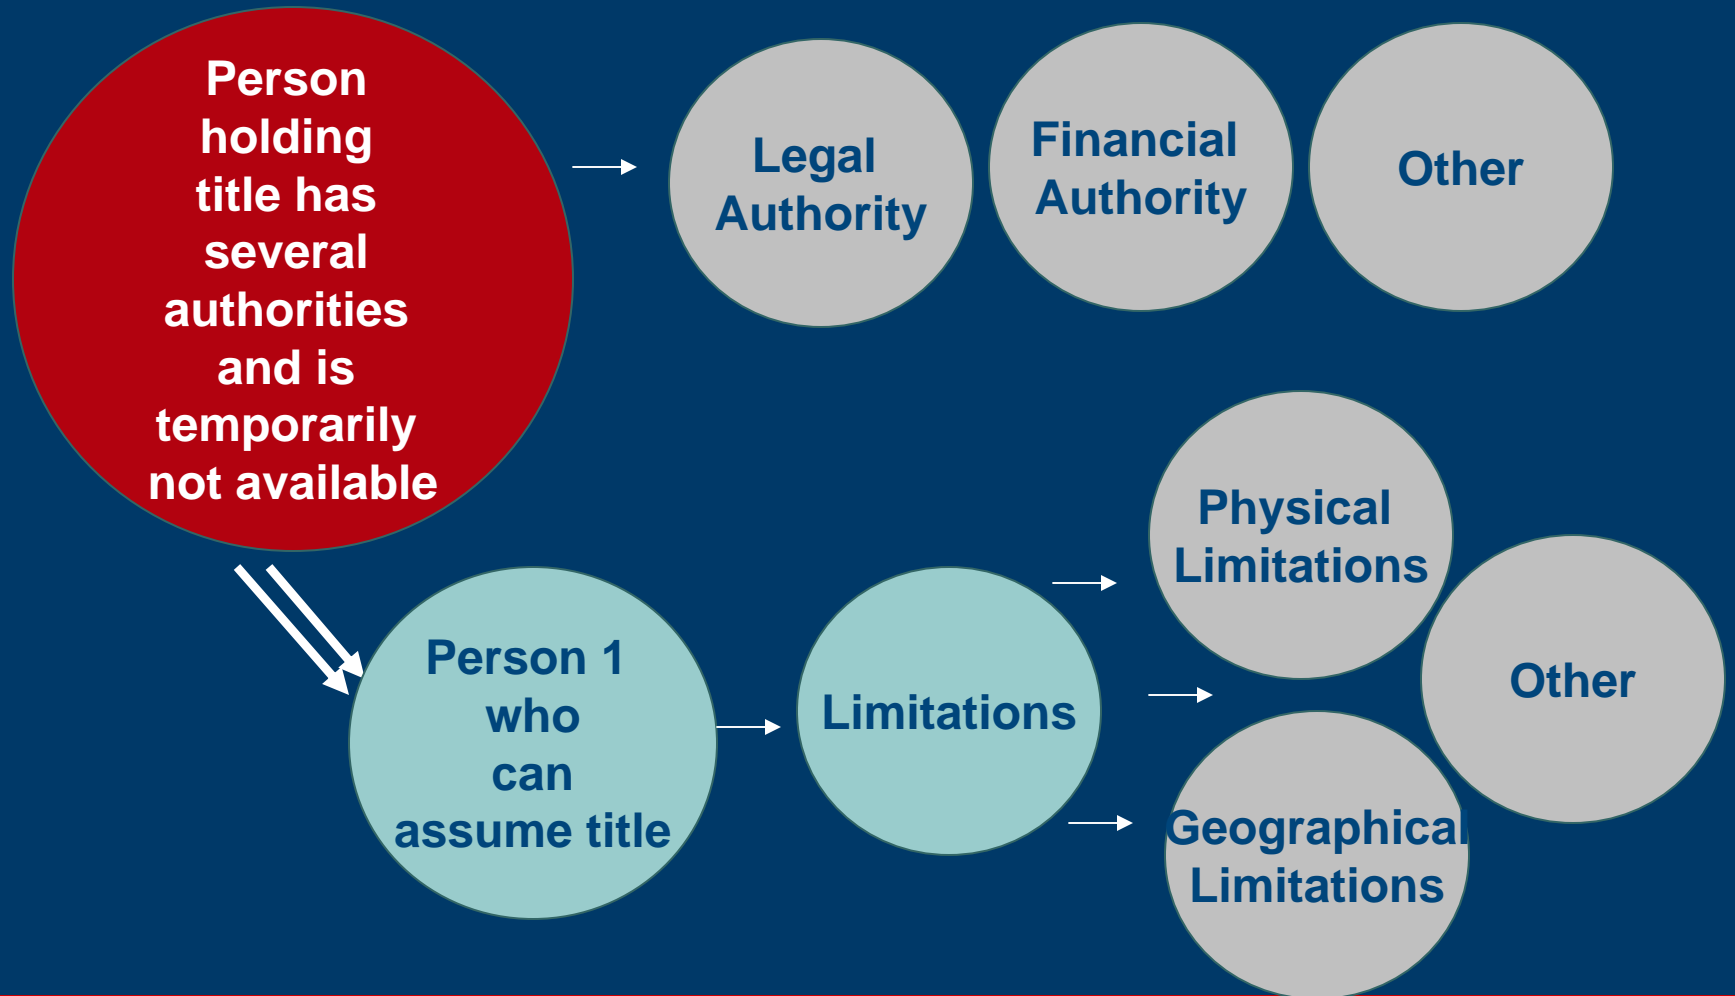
Person holding title has several authorities and is temporarily not available

Legal Authority

Financial Authority

Other

Person 1 who can assume title

Limitations

Physical Limitations

Other

Geographical Limitations